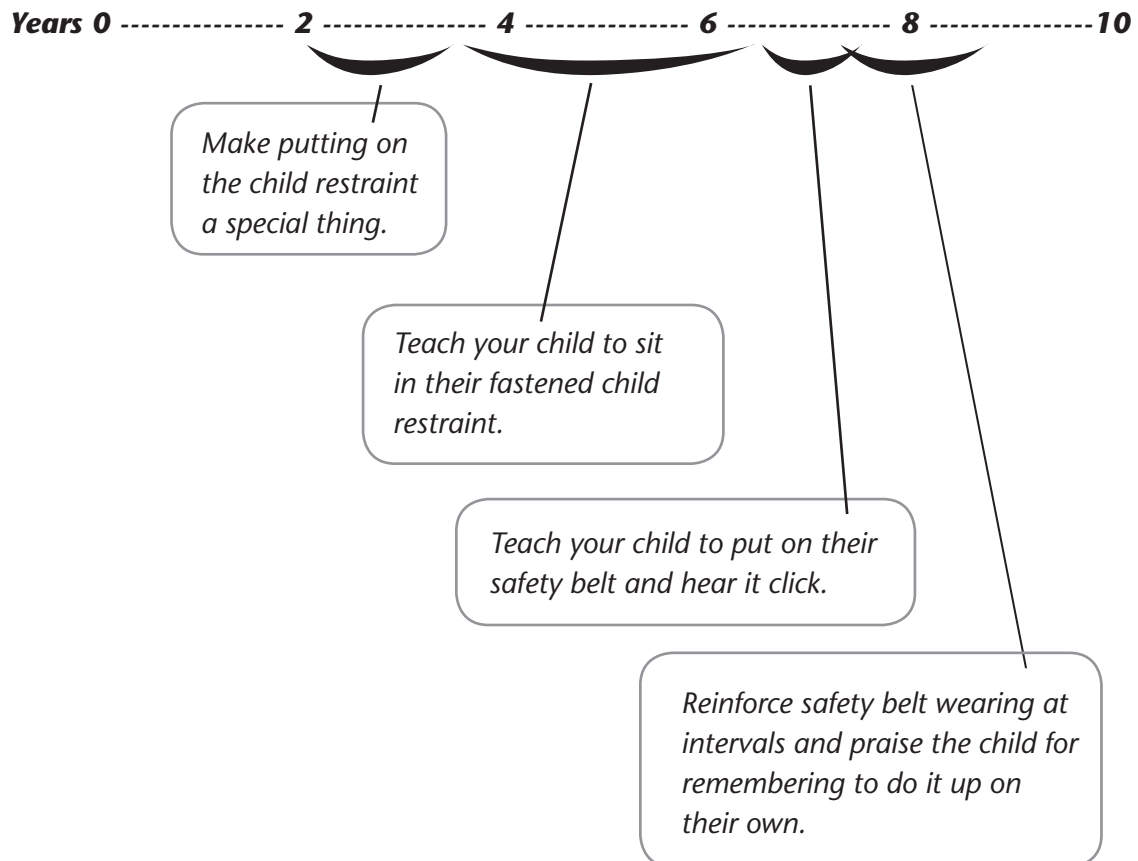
Years 0 ---------------- 2 --------------- 4 ---------------- 6 --------------- 8 ----------------10

Make putting on the child restraint a special thing.

Teach your child to sit in their fastened child restraint.

Teach your child to put on their safety belt and hear it click.

Reinforce safety belt wearing at intervals and praise the child for remembering to do it up on their own.